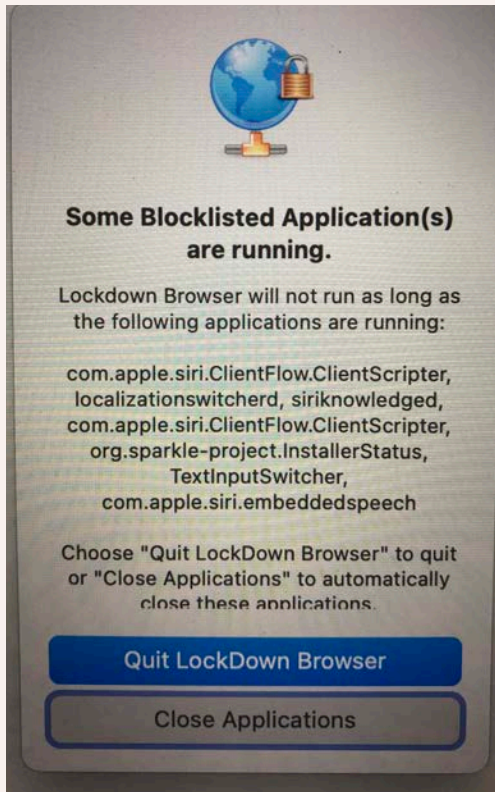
Some Blocklisted Application(s) are running.

Lockdown Browser will not run as long as the following applications are running:

com.apple.siri.ClientFlow.ClientScripter, localizationswitcherd, siriknowledged, com.apple.siri.ClientFlow.ClientScripter, org.sparkle-project.InstallerStatus, TextInputSwitcher, com.apple.siri.embeddedspeech

Choose "Quit LockDown Browser" to quit or "Close Applications" to automatically close these applications.

Quit LockDown Browser

Close Applications